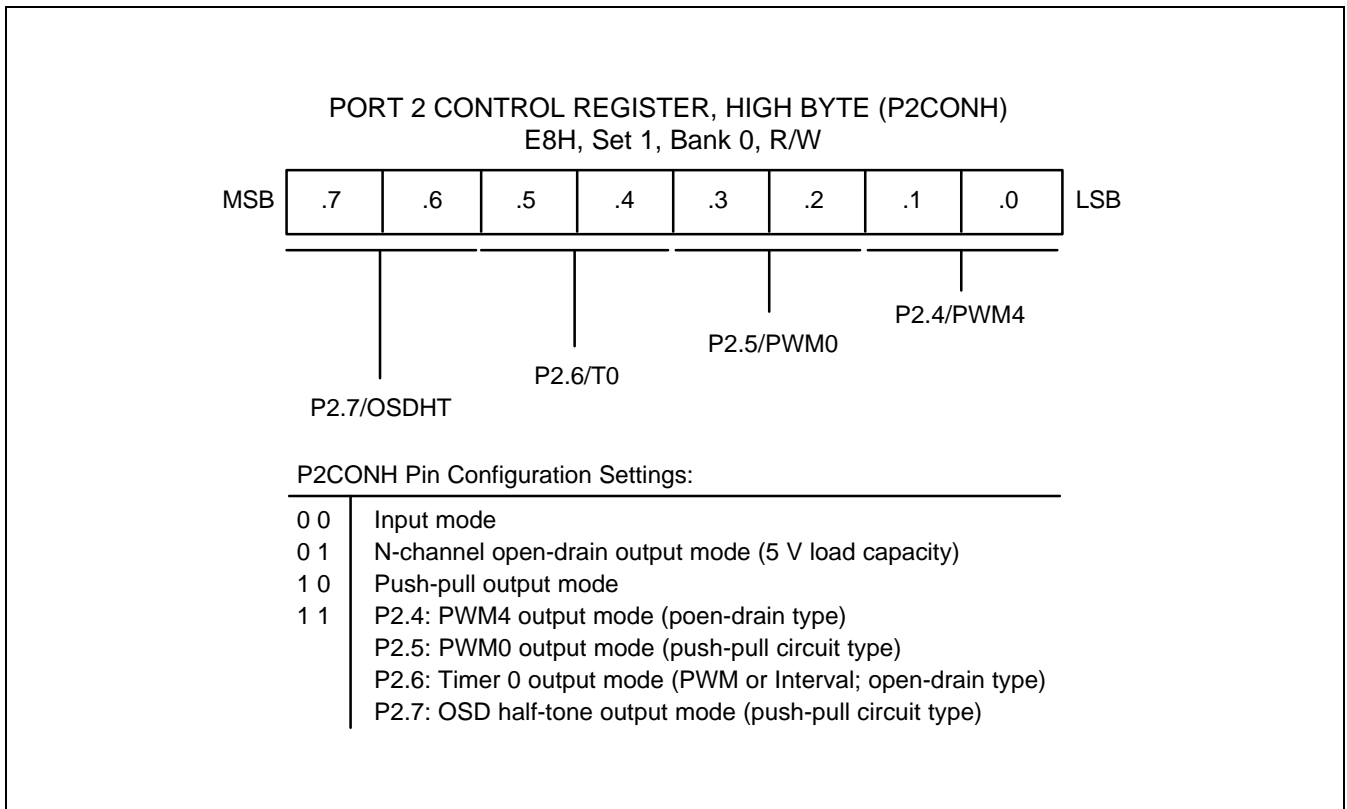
PORT 2 CONTROL REGISTER, HIGH BYTE (P2CONH)
E8H, Set 1, Bank 0, R/W

MSB .7 .6 .5 .4 .3 .2 .1 .0 LSB

P2.4/PWM4

P2.5/PWM0

P2.6/T0

P2.7/OSDHT

P2CONH Pin Configuration Settings:

| | |
|---|---|
| 0 0 | Input mode |
| 0 1 | N-channel open-drain output mode (5 V load capacity) |
| 1 0 | Push-pull output mode |
| 1 1 | P2.4: PWM4 output mode (poen-drain type) |
| | P2.5: PWM0 output mode (push-pull circuit type) |
| | P2.6: Timer 0 output mode (PWM or Interval; open-drain type) |
| | P2.7: OSD half-tone output mode (push-pull circuit type) |